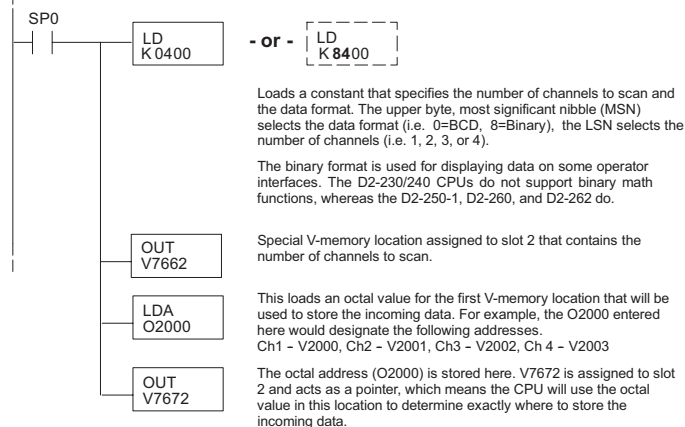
SP0

LD
K 0400

- or -

LD
K 8400

Loads a constant that specifies the number of channels to scan and the data format. The upper byte, most significant nibble (MSN) selects the data format (i.e. 0=BCD, 8=Binary), the LSN selects the number of channels (i.e. 1, 2, 3, or 4).

The binary format is used for displaying data on some operator interfaces. The D2-230/240 CPUs do not support binary math functions, whereas the D2-250-1, D2-260, and D2-262 do.

OUT
V7662

Special V-memory location assigned to slot 2 that contains the number of channels to scan.

LDA
O2000

This loads an octal value for the first V-memory location that will be used to store the incoming data. For example, the O2000 entered here would designate the following addresses.
Ch1 – V2000, Ch2 – V2001, Ch3 – V2002, Ch 4 – V2003

OUT
V7672

The octal address (O2000) is stored here. V7672 is assigned to slot 2 and acts as a pointer, which means the CPU will use the octal value in this location to determine exactly where to store the incoming data.